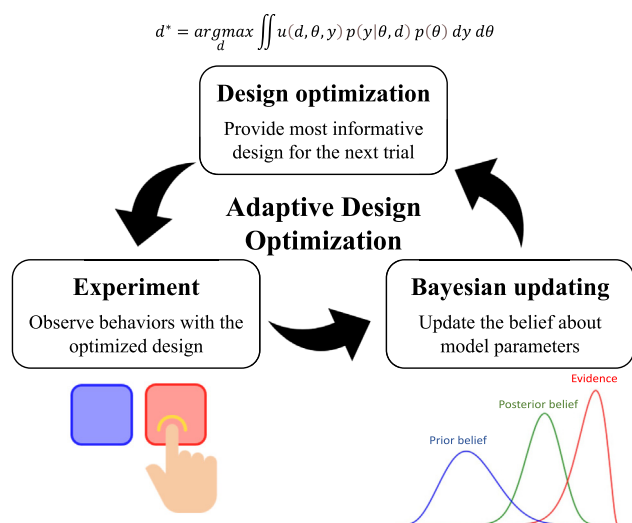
$d^* = \underset{d}{argmax} \iint u(d, \theta, y)\, p(y|\theta, d)\, p(\theta)\, dy\, d\theta$

Design optimization

Provide most informative design for the next trial

Adaptive Design Optimization

Experiment

Observe behaviors with the optimized design

Bayesian updating

Update the belief about model parameters

Evidence

Posterior belief

Prior belief